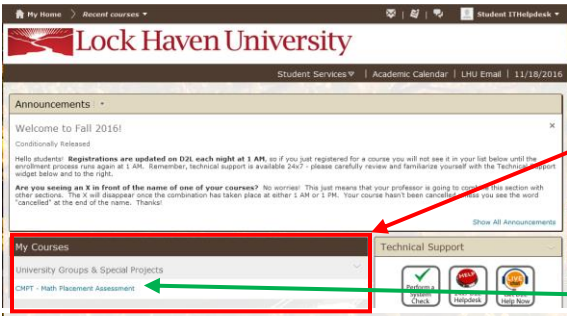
My Home | Recent courses ▾

Student ITHelpdesk ▾

Lock Haven University

Student Services ▾ | Academic Calendar | LHU Email | 11/18/2016

Announcements ▾

Welcome to Fall 2016!

Conditionally Released

×

Hello students! **Registrations are updated on D2L each night at 1 AM**, so if you just registered for a course you will not see it in your list below until the enrollment process runs again at 1 AM. Remember, technical support is available 24x7 - please carefully review and familiarize yourself with the Technical Support widget below and to the right.

**Are you seeing an X in front of the name of one of your courses?** No worries! This just means that your professor is going to co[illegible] this section with other sections. The X will disappear once the combination has taken place at either 1 AM or 1 PM. Your course hasn't been cancelled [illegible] you see the word "cancelled" at the end of the name. Thanks!

Show All Announcements

My Courses

University Groups & Special Projects

CMPT - Math Placement Assessment

Technical Support

Perform a System Check

HELP!

Helpdesk

LIVE

Help Now